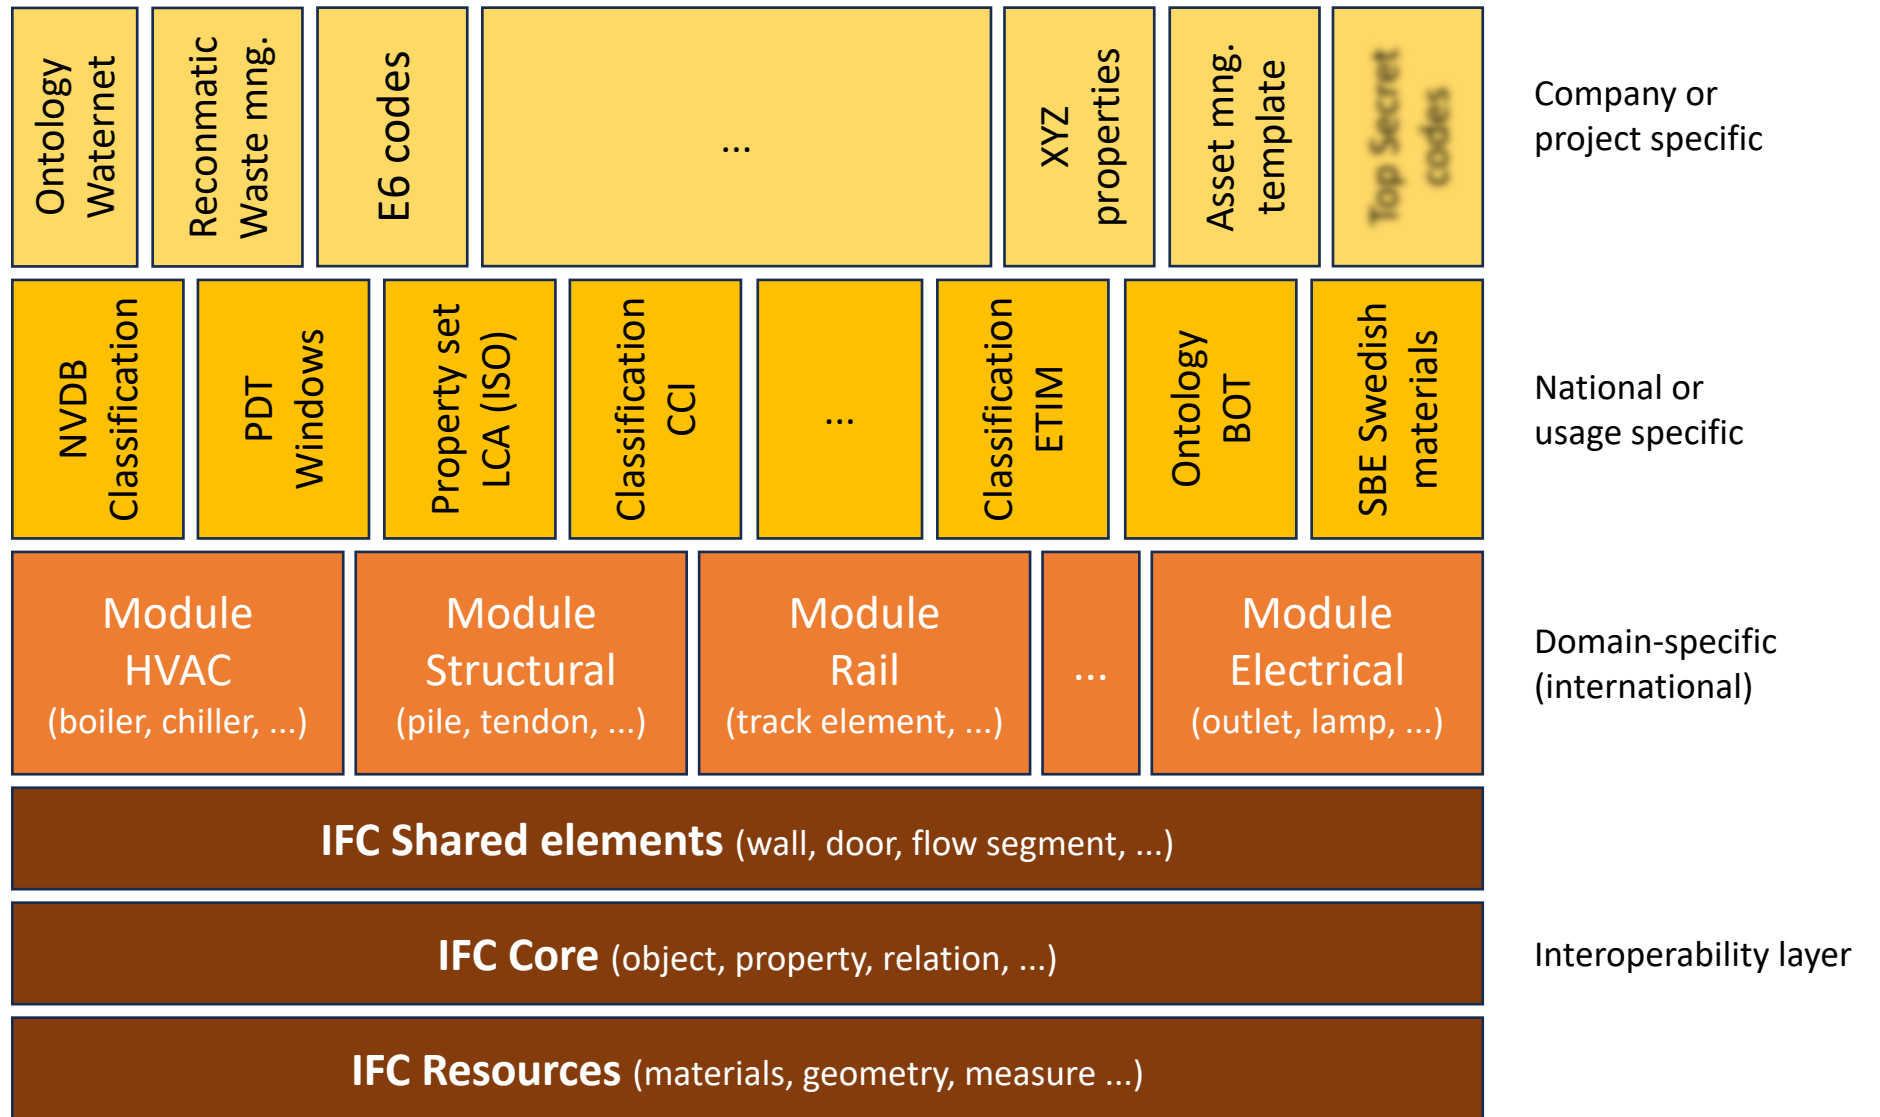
Ontology Waternet

Reconmatic Waste mng.

E6 codes

...

XYZ properties

Asset mng. template

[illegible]

Company or project specific

NVDB Classification

PDT Windows

Property set LCA (ISO)

Classification CCI

...

Classification ETIM

Ontology BOT

SBE Swedish materials

National or usage specific

Module HVAC (boiler, chiller, ...)

Module Structural (pile, tendon, ...)

Module Rail (track element, ...)

...

Module Electrical (outlet, lamp, ...)

Domain-specific (international)

IFC Shared elements (wall, door, flow segment, ...)

IFC Core (object, property, relation, ...)

Interoperability layer

IFC Resources (materials, geometry, measure ...)